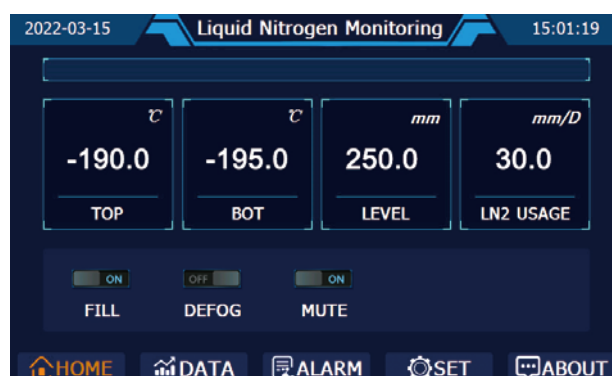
2022-03-15

Liquid Nitrogen Monitoring

15:01:19

| ℃ | ℃ | mm | mm/D |
|---|---|---|---|
| -190.0 | -195.0 | 250.0 | 30.0 |
| TOP | BOT | LEVEL | LN2 USAGE |

ON
FILL

OFF
DEFOG

ON
MUTE

HOME DATA ALARM SET ABOUT